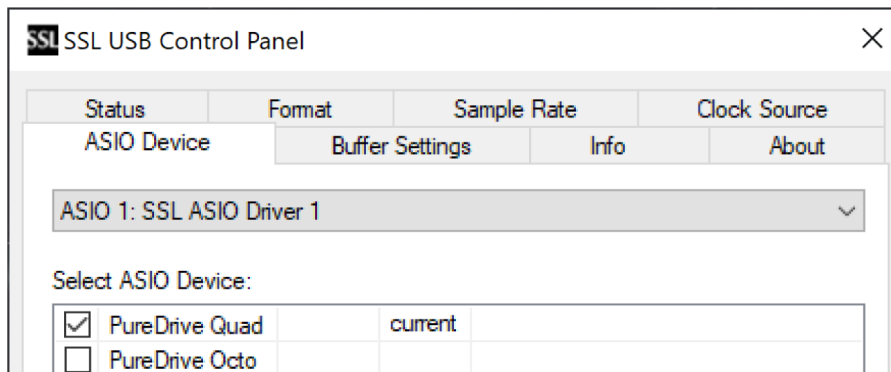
SSL SSL USB Control Panel

×

Status
Format
Sample Rate
Clock Source
ASIO Device
Buffer Settings
Info
About

ASIO 1: SSL ASIO Driver 1

Select ASIO Device:

| | | | |
|---|---|---|---|
| ☑ | PureDrive Quad | | current |
| ☐ | PureDrive Octo | | |